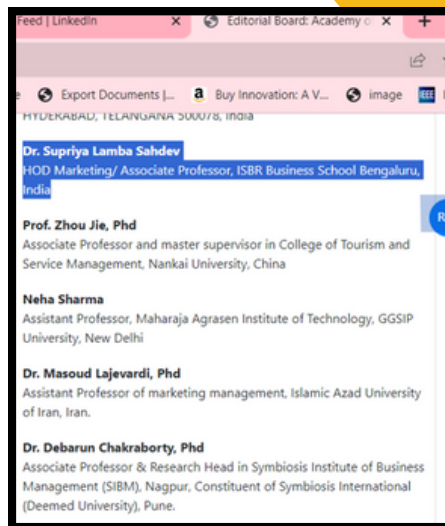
Feed | LinkedIn ×
Editorial Board: Academy o ×
+

Export Documents |...
Buy Innovation: A V...
image

HYDERABAD, TELANGANA 500078, India

Dr. Supriya Lamba Sahdev
HOD Marketing/ Associate Professor, ISBR Business School Bengaluru, India

Prof. Zhou Jie, Phd
Associate Professor and master supervisor in College of Tourism and Service Management, Nankai University, China

Neha Sharma
Assistant Professor, Maharaja Agrasen Institute of Technology, GGSIP University, New Delhi

Dr. Masoud Lajevardi, Phd
Assistant Professor of marketing management, Islamic Azad University of Iran, Iran.

Dr. Debarun Chakraborty, Phd
Associate Professor & Research Head in Symbiosis Institute of Business Management (SIBM), Nagpur, Constituent of Symbiosis International (Deemed University), Pune.